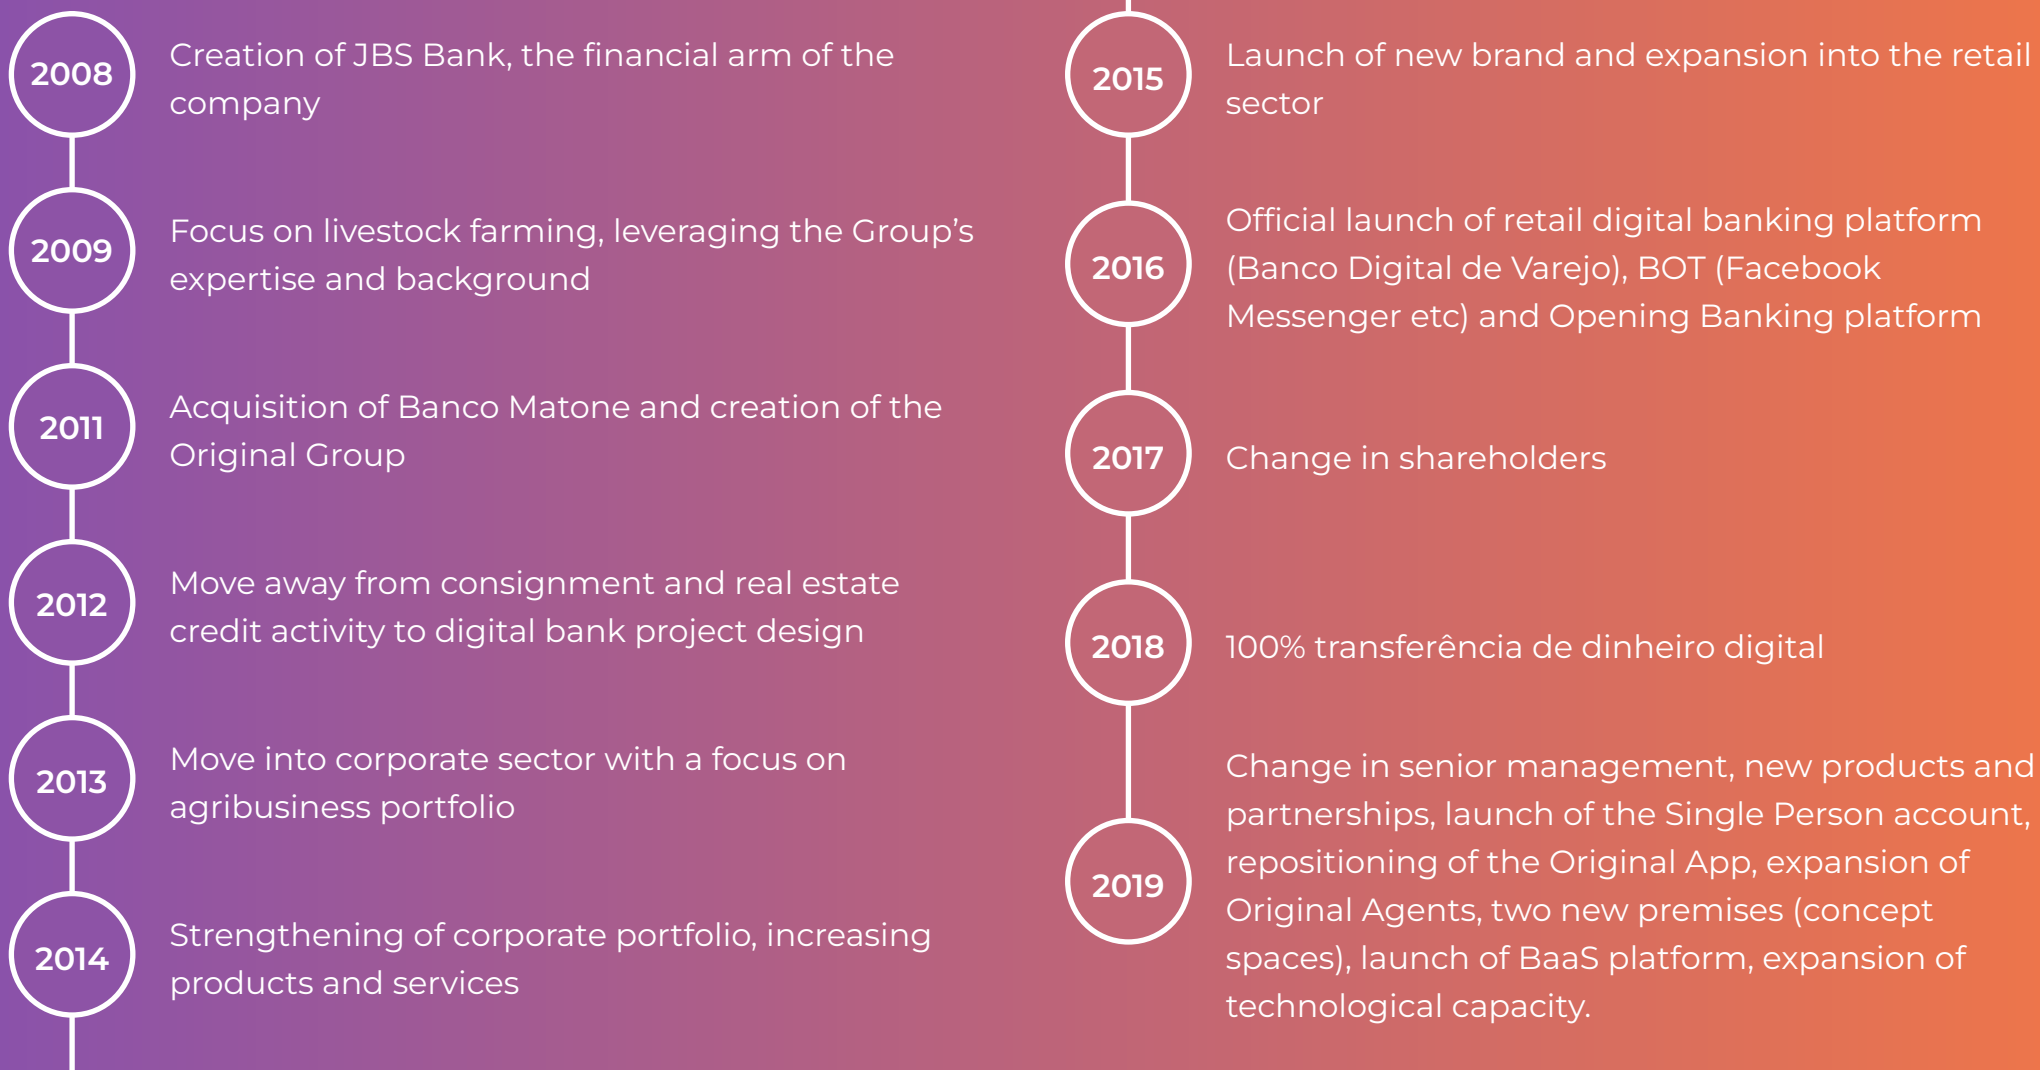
2008
Creation of JBS Bank, the financial arm of the company

2009
Focus on livestock farming, leveraging the Group's expertise and background

2011
Acquisition of Banco Matone and creation of the Original Group

2012
Move away from consignment and real estate credit activity to digital bank project design

2013
Move into corporate sector with a focus on agribusiness portfolio

2014
Strengthening of corporate portfolio, increasing products and services

2015
Launch of new brand and expansion into the retail sector

2016
Official launch of retail digital banking platform (Banco Digital de Varejo), BOT (Facebook Messenger etc) and Opening Banking platform

2017
Change in shareholders

2018
100% transferência de dinheiro digital

2019
Change in senior management, new products and partnerships, launch of the Single Person account, repositioning of the Original App, expansion of Original Agents, two new premises (concept spaces), launch of BaaS platform, expansion of technological capacity.